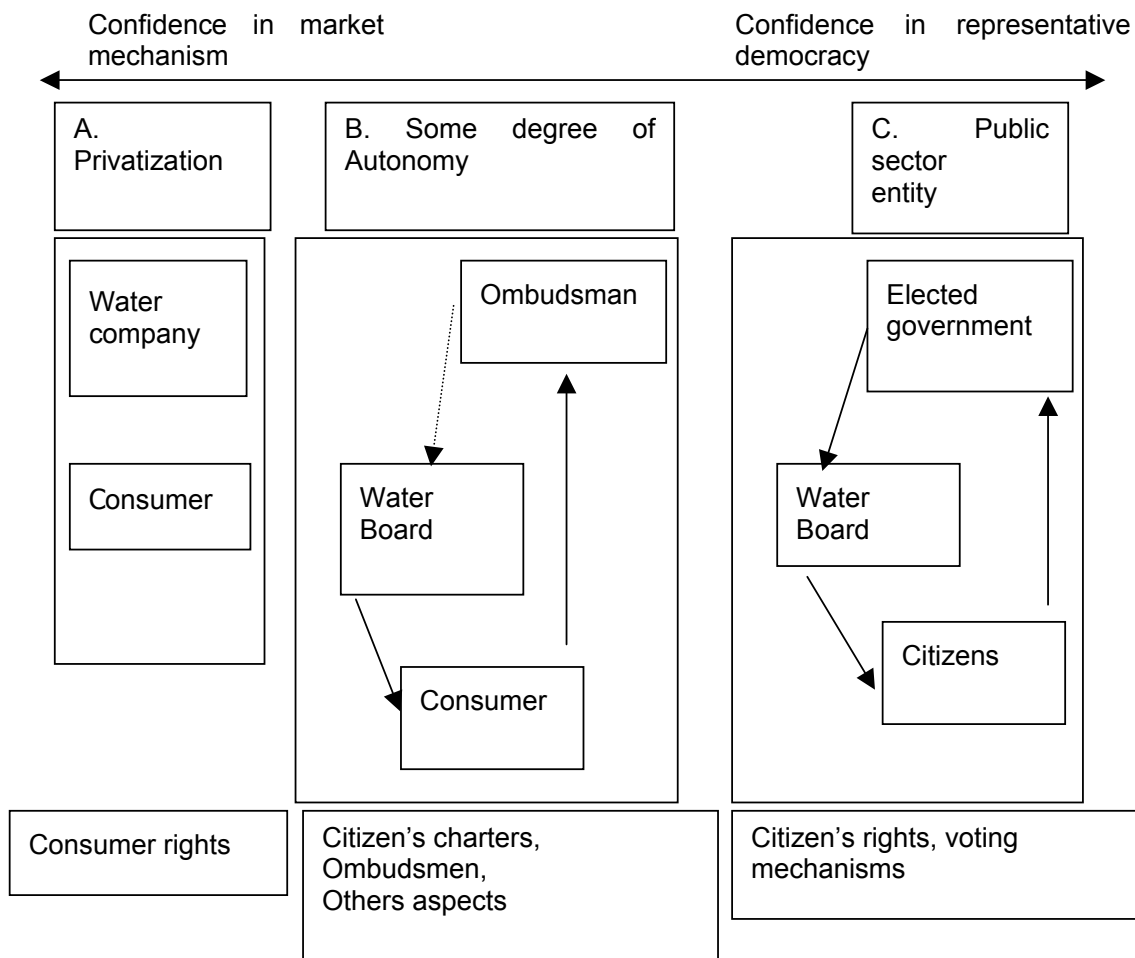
Confidence in market mechanism

Confidence in representative democracy

A. Privatization

B. Some degree of Autonomy

C. Public sector entity

Water company

Consumer

Ombudsman

Water Board

Consumer

Elected government

Water Board

Citizens

Consumer rights

Citizen's charters, Ombudsmen, Others aspects

Citizen's rights, voting mechanisms